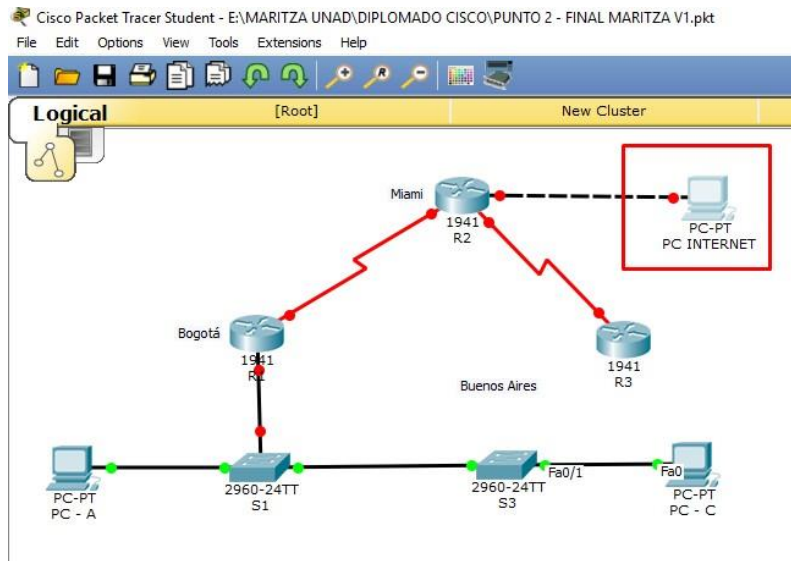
Cisco Packet Tracer Student - E:\MARITZA UNAD\DIPLOMADO CISCO\PUNTO 2 - FINAL MARITZA V1.pkt

File Edit Options View Tools Extensions Help

Logical [Root] New Cluster

Miami
1941
R2

PC-PT
PC INTERNET

Bogotá
1941
R1

1941
R3

Buenos Aires

PC-PT
PC - A

2960-24TT
S1

2960-24TT
S3

Fa0/1

Fa0

PC-PT
PC - C